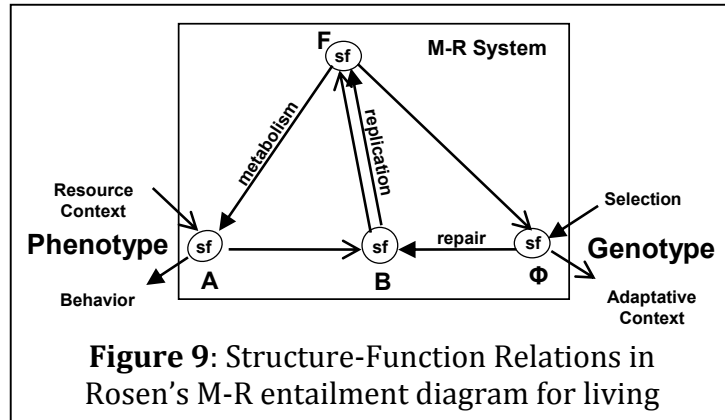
F
sf
M-R System

metabolism
replication

Resource Context
Selection

Phenotype
sf
sf
repair
sf
Genotype

Behavior
A
B
Φ
Adaptative Context

**Figure 9**: Structure-Function Relations in Rosen's M-R entailment diagram for living